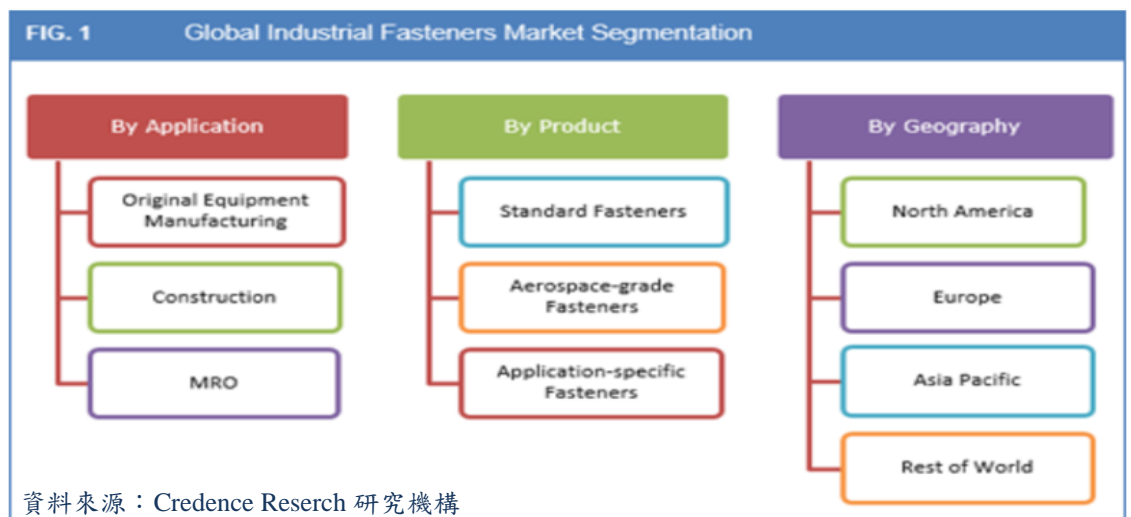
FIG. 1 Global Industrial Fasteners Market Segmentation

By Application

Original Equipment Manufacturing

Construction

MRO

By Product

Standard Fasteners

Aerospace-grade Fasteners

Application-specific Fasteners

By Geography

North America

Europe

Asia Pacific

Rest of World

資料來源：Credence Reserch 研究機構